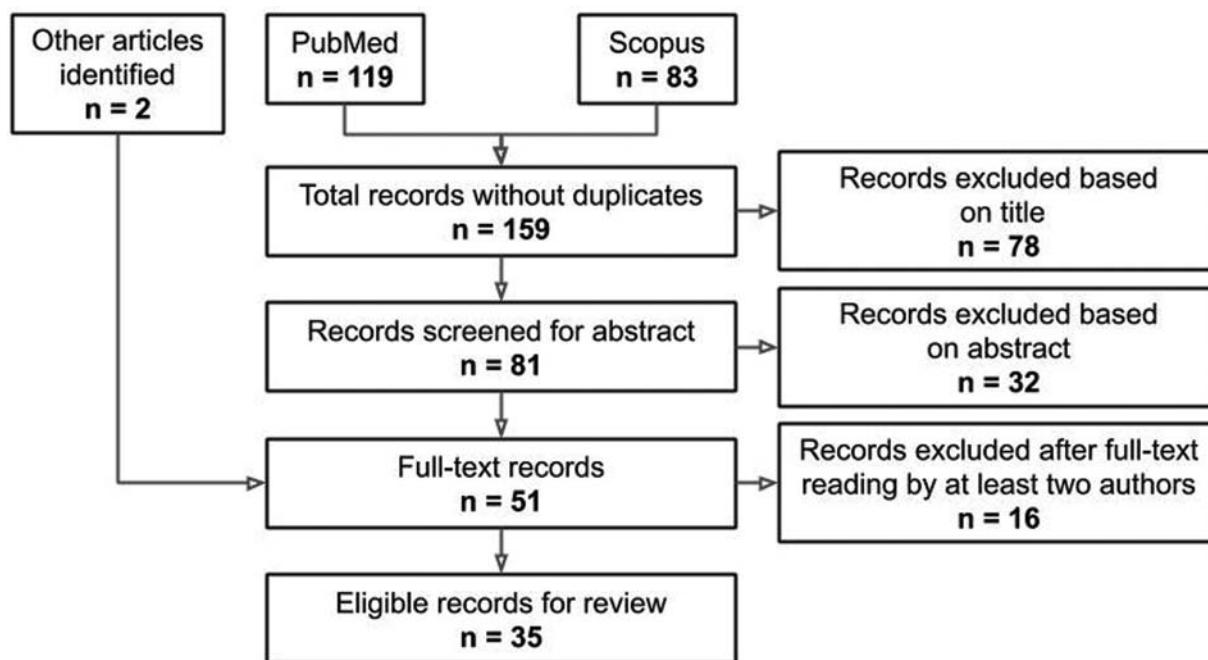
Other articles identified
n = 2

PubMed
n = 119

Scopus
n = 83

Total records without duplicates
n = 159

Records excluded based on title
n = 78

Records screened for abstract
n = 81

Records excluded based on abstract
n = 32

Full-text records
n = 51

Records excluded after full-text reading by at least two authors
n = 16

Eligible records for review
n = 35